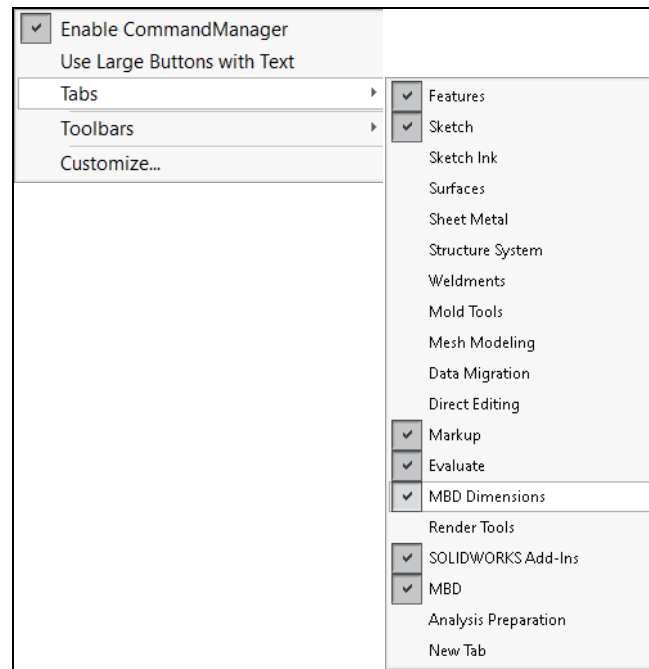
Enable CommandManager
Use Large Buttons with Text
Tabs
Toolbars
Customize...

Features
Sketch
Sketch Ink
Surfaces
Sheet Metal
Structure System
Weldments
Mold Tools
Mesh Modeling
Data Migration
Direct Editing
Markup
Evaluate
MBD Dimensions
Render Tools
SOLIDWORKS Add-Ins
MBD
Analysis Preparation
New Tab